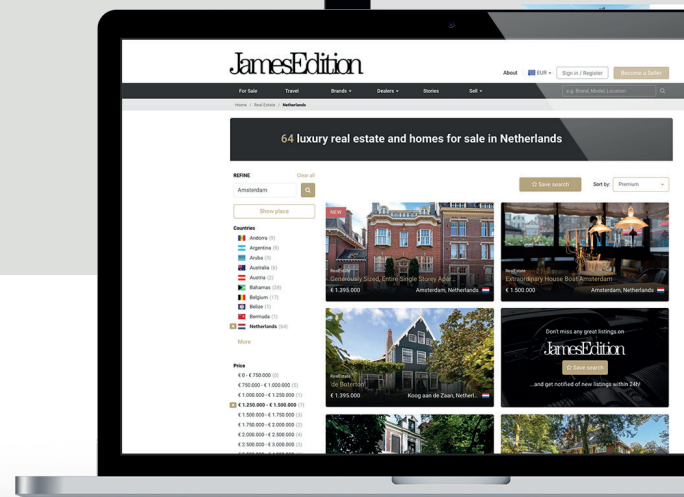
JamesEdition

About EUR Sign in / Register Become a Seller

For Sale Travel Brands Dealers Stories Sell e.g. Brand, Model, Location

Home / Real Estate / Netherlands

64 luxury real estate and homes for sale in Netherlands

REFINE Clear all

Amsterdam

Show place

Countries

Andorra (5)
Argentina (8)
Aruba (3)
Australia (6)
Austria (2)
Bahamas (28)
Belgium (17)
Belize (1)
Bermuda (1)
Netherlands (64)

More

Price

€ 0 - € 750.000 (0)
€ 750.000 - € 1.000.000 (5)
€ 1.000.000 - € 1.250.000 (1)
€ 1.250.000 - € 1.500.000 (1)
€ 1.500.000 - € 1.750.000 (3)
€ 1.750.000 - € 2.000.000 (2)
€ 2.000.000 - € 2.500.000 (4)
€ 2.500.000 - € 3.000.000 (3)

Save search Sort by: Premium

NEW
Real Estate
Generously Sized, Entire Single Storey Apar...
€ 1.395.000 Amsterdam, Netherlands

Real Estate
Extraordinary House Boat Amsterdam
€ 1.500.000 Amsterdam, Netherlands

Real Estate
de Boterton
€ 1.395.000 Koog aan de Zaan, Netherl...

Don't miss any great listings on
JamesEdition
Save search
...and get notified of new listings within 24h!